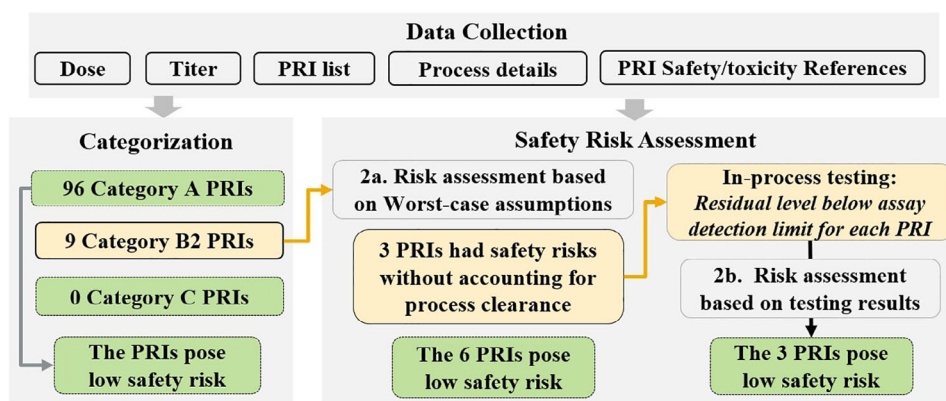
Data Collection

Dose

Titer

PRI list

Process details

PRI Safety/toxicity References

Categorization

96 Category A PRIs

9 Category B2 PRIs

0 Category C PRIs

The PRIs pose low safety risk

Safety Risk Assessment

2a. Risk assessment based on Worst-case assumptions

3 PRIs had safety risks without accounting for process clearance

The 6 PRIs pose low safety risk

In-process testing: *Residual level below assay detection limit for each PRI*

2b. Risk assessment based on testing results

The 3 PRIs pose low safety risk